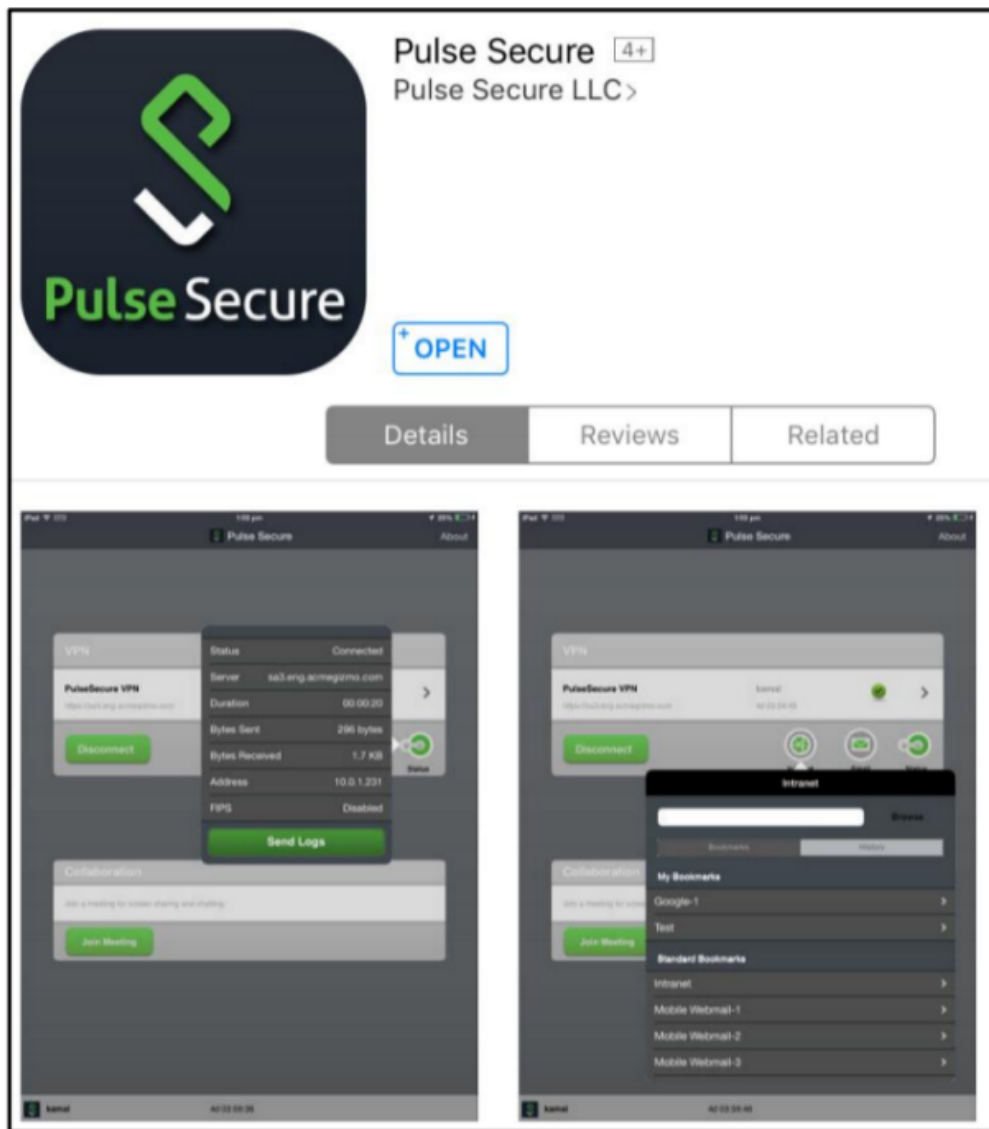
Pulse Secure

Pulse Secure 4+
Pulse Secure LLC>

OPEN

| Details | Reviews | Related |
|---|---|---|

iPad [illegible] 1:00 pm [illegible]
Pulse Secure About

VPN
PulseSecure VPN
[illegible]
Disconnect

| Status | Connected |
|---|---|
| Server | sa3.eng.acmegizmo.com |
| Duration | 00:00:20 |
| Bytes Sent | 296 bytes |
| Bytes Received | 1.7 KB |
| Address | 10.0.1.231 |
| FIPS | Disabled |

Send Logs

Status

Collaboration
Join a meeting for screen sharing and chatting.
Join Meeting

kamal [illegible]

iPad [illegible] 1:00 pm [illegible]
Pulse Secure About

VPN
PulseSecure VPN
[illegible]
kamal
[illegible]
Disconnect

Intranet
Browse
Bookmarks History
My Bookmarks
Google-1
Test
Standard Bookmarks
Intranet
Mobile Webmail-1
Mobile Webmail-2
Mobile Webmail-3

Collaboration
Join a meeting for screen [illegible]
Join Meeting

kamal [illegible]